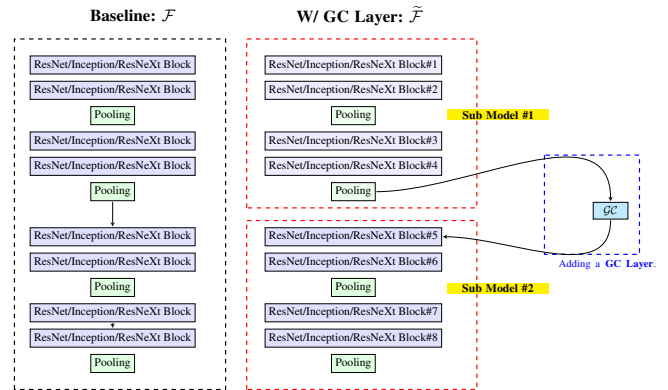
Baseline: $\mathcal{F}$

ResNet/Inception/ResNeXt Block
ResNet/Inception/ResNeXt Block
Pooling
ResNet/Inception/ResNeXt Block
ResNet/Inception/ResNeXt Block
Pooling
ResNet/Inception/ResNeXt Block
ResNet/Inception/ResNeXt Block
Pooling
ResNet/Inception/ResNeXt Block
ResNet/Inception/ResNeXt Block
Pooling

W/ GC Layer: $\widetilde{\mathcal{F}}$

ResNet/Inception/ResNeXt Block#1
ResNet/Inception/ResNeXt Block#2
Pooling
Sub Model #1
ResNet/Inception/ResNeXt Block#3
ResNet/Inception/ResNeXt Block#4
Pooling

$\mathcal{GC}$
Adding a GC Layer.

ResNet/Inception/ResNeXt Block#5
ResNet/Inception/ResNeXt Block#6
Pooling
Sub Model #2
ResNet/Inception/ResNeXt Block#7
ResNet/Inception/ResNeXt Block#8
Pooling